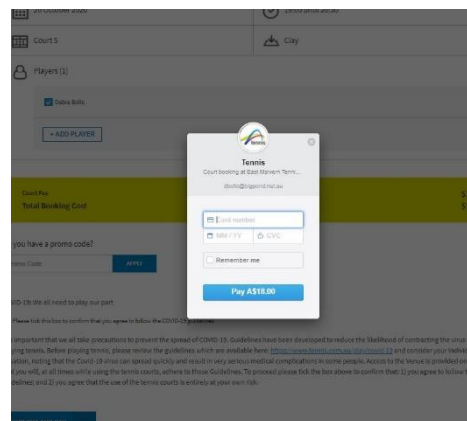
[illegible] October 2020

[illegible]

Court 5

Clay

Players (1)

Debra Bolls

+ ADD PLAYER

Court Fee

Total Booking Cost

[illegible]

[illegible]

you have a promo code?

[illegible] Code

APPLY

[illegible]-19: We all need to play our part

Please tick this box to confirm that you agree to follow the COVID-19 guidelines

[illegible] important that we all take precautions to prevent the spread of COVID-19. Guidelines have been developed to reduce the likelihood of contracting the virus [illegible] ing tennis. Before playing tennis, please review the guidelines which are available here: https://www.tennis.com.au/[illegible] and consider your individ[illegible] ation, noting that the Covid-19 virus can spread quickly and result in very serious medical complications in some people. Access to the Venue is provided on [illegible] you will, at all times while using the tennis courts, adhere to those Guidelines. To proceed please tick the box above to confirm that: 1) you agree to follow t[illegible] delines; and 2) you agree that the use of the tennis courts is entirely at your own risk.

tennis

Tennis

Court booking at East Malvern Tenn...

dbolls@bigpond.net.au

Card number

MM / YY

CVC

Remember me

Pay A$18.00